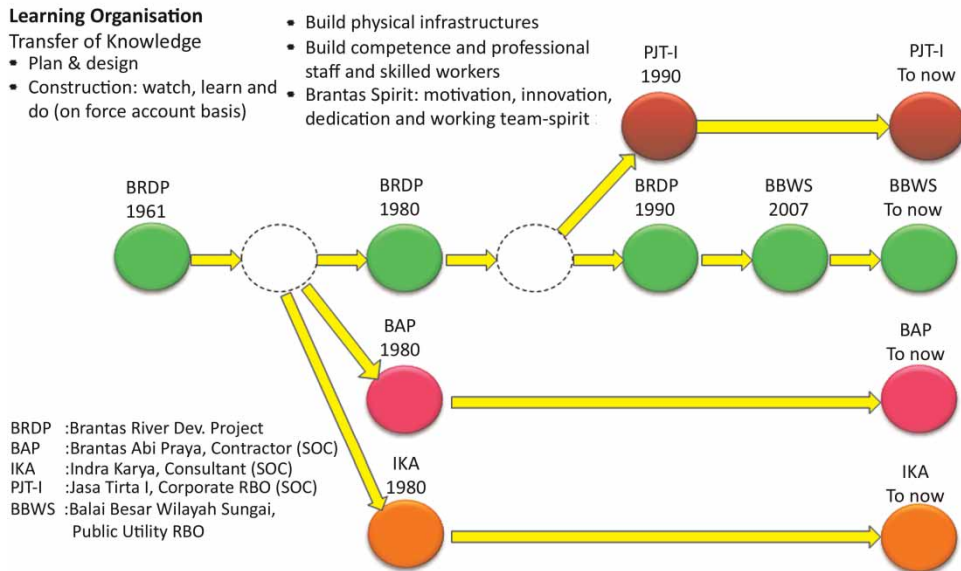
**Learning Organisation**

Transfer of Knowledge
- Plan & design
- Construction: watch, learn and do (on force account basis)

- Build physical infrastructures
- Build competence and professional staff and skilled workers
- Brantas Spirit: motivation, innovation, dedication and working team-spirit

PJT-I 1990

PJT-I To now

BRDP 1961

BRDP 1980

BRDP 1990

BBWS 2007

BBWS To now

BAP 1980

BAP To now

IKA 1980

IKA To now

BRDP :Brantas River Dev. Project
BAP :Brantas Abi Praya, Contractor (SOC)
IKA :Indra Karya, Consultant (SOC)
PJT-I :Jasa Tirta I, Corporate RBO (SOC)
BBWS :Balai Besar Wilayah Sungai, Public Utility RBO